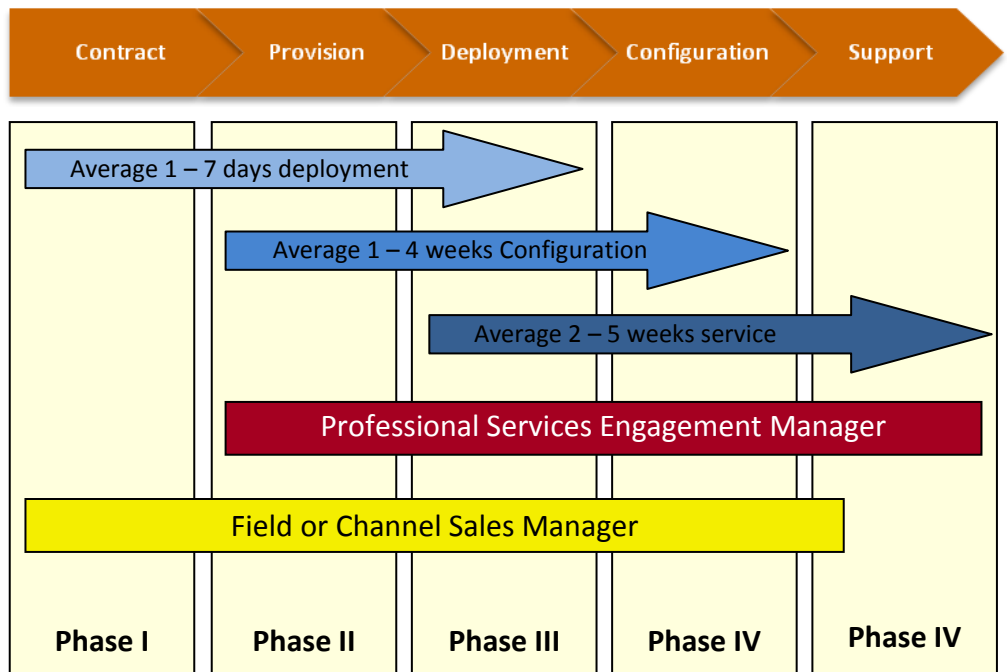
Contract
Provision
Deployment
Configuration
Support

Average 1 – 7 days deployment

Average 1 – 4 weeks Configuration

Average 2 – 5 weeks service

Professional Services Engagement Manager

Field or Channel Sales Manager

Phase I
Phase II
Phase III
Phase IV
Phase IV